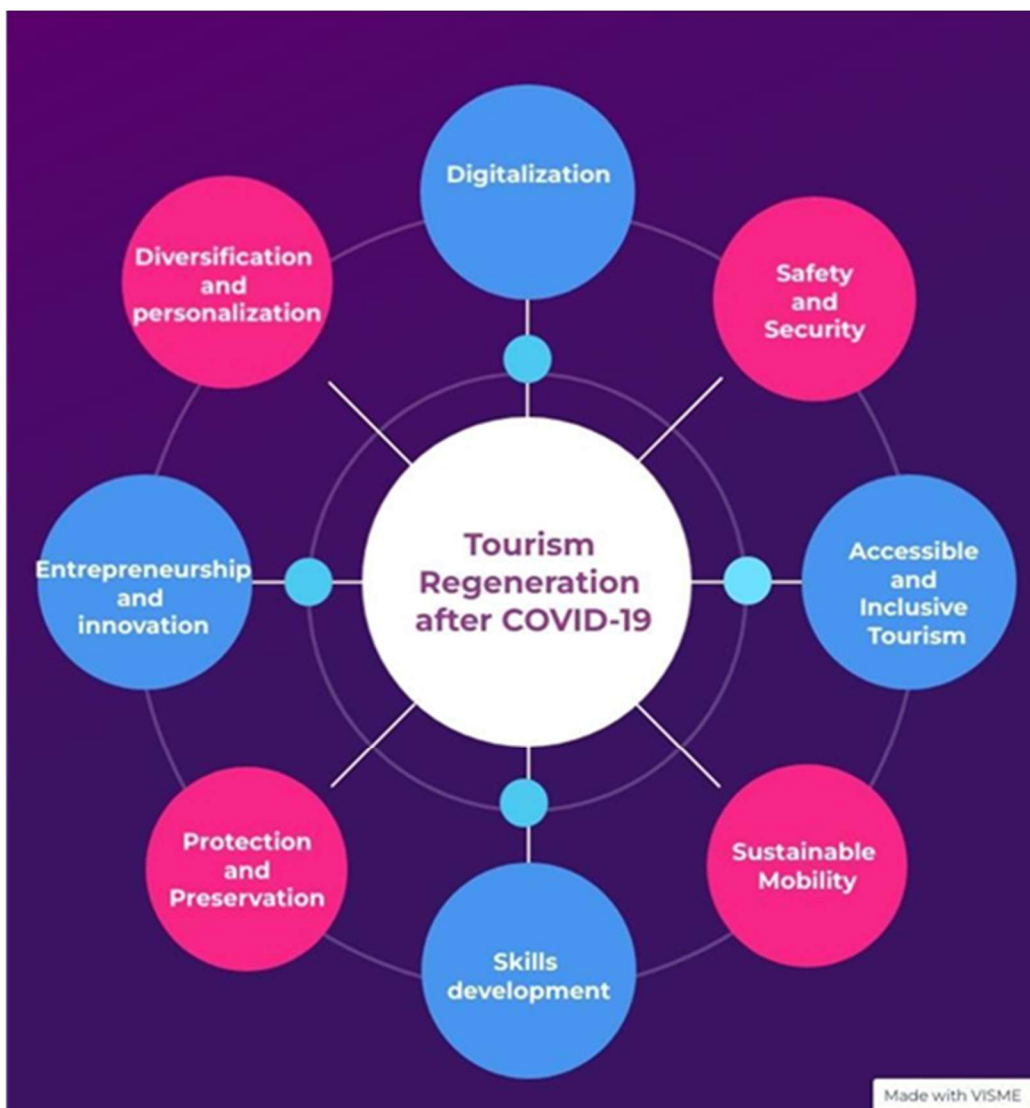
Digitalization

Diversification and personalization

Safety and Security

Tourism Regeneration after COVID-19

Entrepreneurship and innovation

Accessible and Inclusive Tourism

Protection and Preservation

Sustainable Mobility

Skills development

Made with VISME